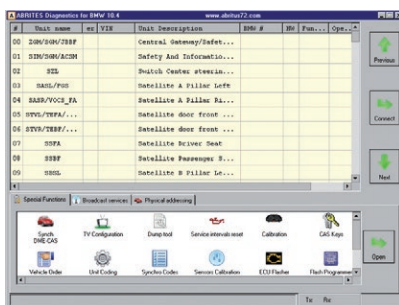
ABRITES Diagnostics for BMW 10.4 www.abritus72.com

| # | Unit name | ec | VIN | Unit Description | BMW # | HW | Fun... | Ope... |
|---|---|---|---|---|---|---|---|---|
| 00 | ZGM/SGM/ZGBF | | | Central Gateway/Safet... | | | | |
| 01 | SIM/SGM/ACSM | | | Safety And Informatio... | | | | |
| 02 | SZL | | | Switch Center steerin... | | | | |
| 03 | SASL/FGS | | | Satellite A Pillar Left | | | | |
| 04 | SASR/VOCS_FA | | | Satellite A Pillar R... | | | | |
| 05 | STVL/TEFA/... | | | Satellite door front ... | | | | |
| 06 | STVR/TEBF/... | | | Satellite door front ... | | | | |
| 07 | SSFA | | | Satellite Driver Seat | | | | |
| 08 | SSBF | | | Satellite Passenger S... | | | | |
| 09 | SBSL | | | Satellite B Pillar Le... | | | | |

Previous
Connect
Next

Special Functions | Broadcast services | Physical addressing

Synch DME-CAS
TV Configuration
Dump tool
Service intervals reset
Calibration
CAS Keys
Vehicle Order
Unit Coding
Synchro Codes
Sensors Calibration
ECU Flasher
Flash Programmer

Open

Tx Rx